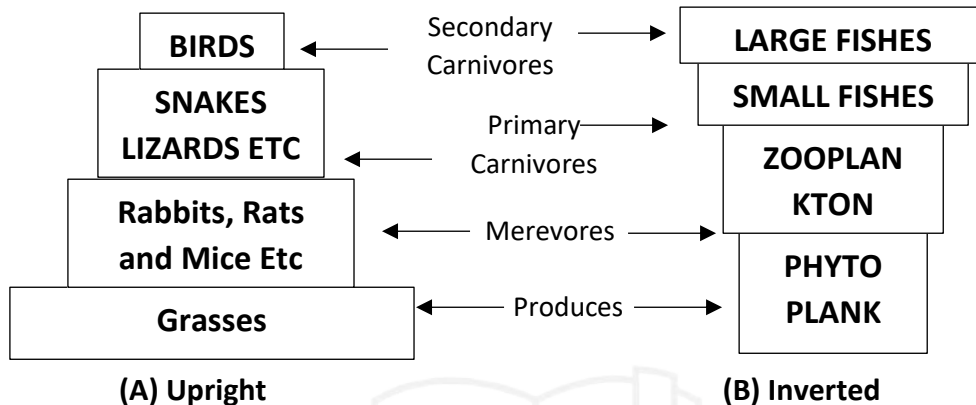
BIRDS

SNAKES LIZARDS ETC

Rabbits, Rats and Mice Etc

Grasses

Secondary Carnivores

Primary Carnivores

Merevores

Produces

LARGE FISHES

SMALL FISHES

ZOOPLAN KTON

PHYTO PLANK

(A) Upright

(B) Inverted